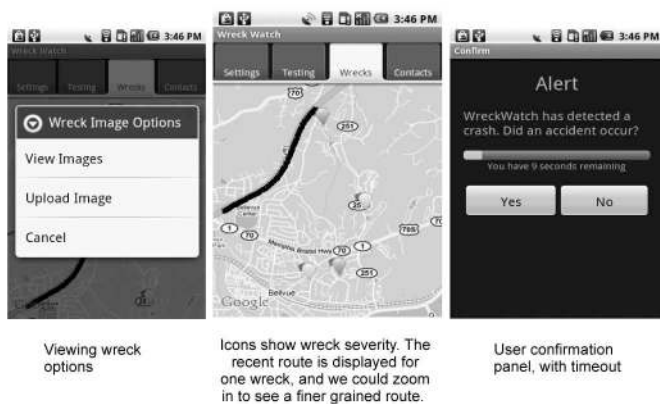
3:46 PM
Wreck Watch
Settings Testing Wrecks Contacts
Wreck Image Options
View Images
Upload Image
Cancel

3:46 PM
Wreck Watch
Settings Testing Wrecks Contacts
70
251
25
1
70
70
705
251
Bellevue
Google

3:46 PM
Confirm
Alert
WreckWatch has detected a crash. Did an accident occur?
You have 9 seconds remaining
Yes No

Viewing wreck options

Icons show wreck severity. The recent route is displayed for one wreck, and we could zoom in to see a finer grained route.

User confirmation panel, with timeout